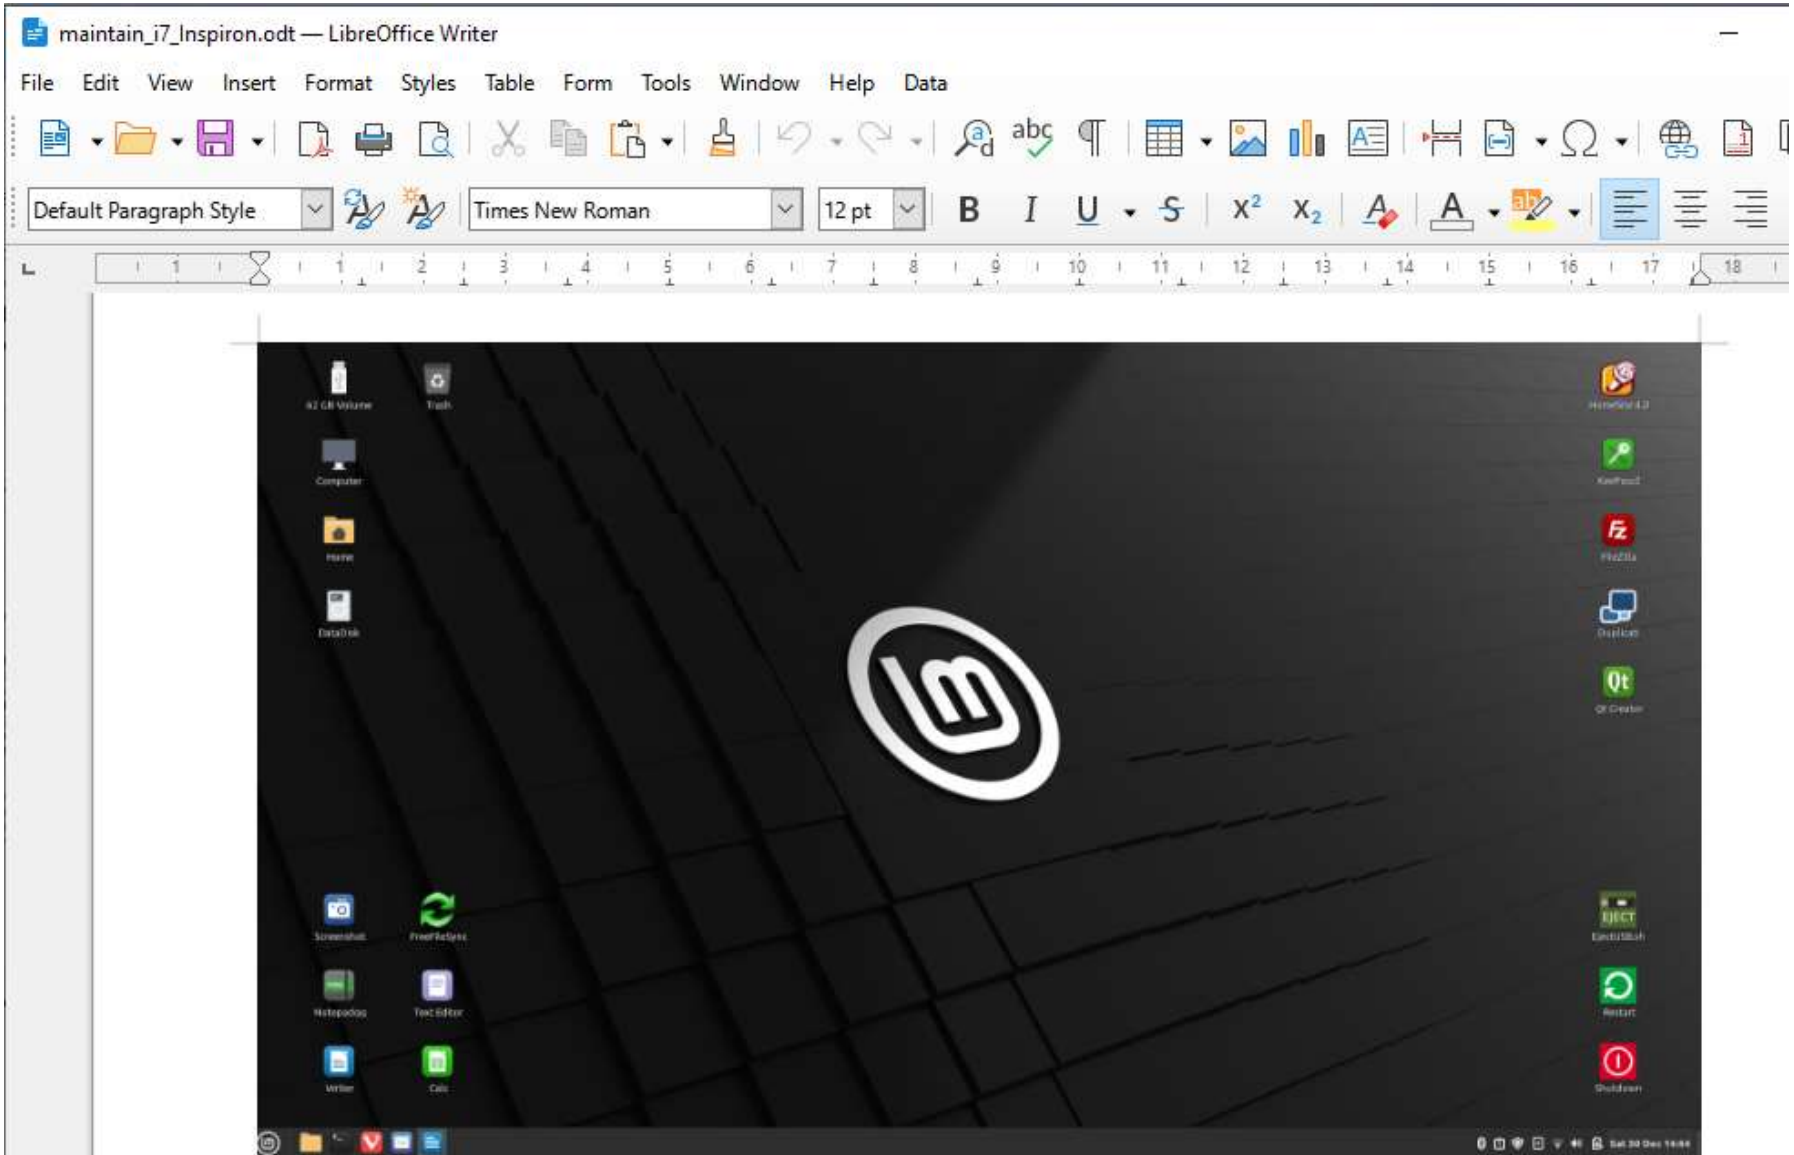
maintain_i7_Inspiron.odt — LibreOffice Writer

File Edit View Insert Format Styles Table Form Tools Window Help Data

Default Paragraph Style
Times New Roman
12 pt

1 1 2 3 4 5 6 7 8 9 10 11 12 13 14 15 16 17 18

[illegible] Trash
Computer
Home
DataDisk
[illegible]
KeePassX
FileZilla
Duplicati
Qt Creator
Screenshot
FreeFileSync
EJECT
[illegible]
Notepadqq
Text Editor
Restart
Writer
Calc
Shutdown
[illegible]